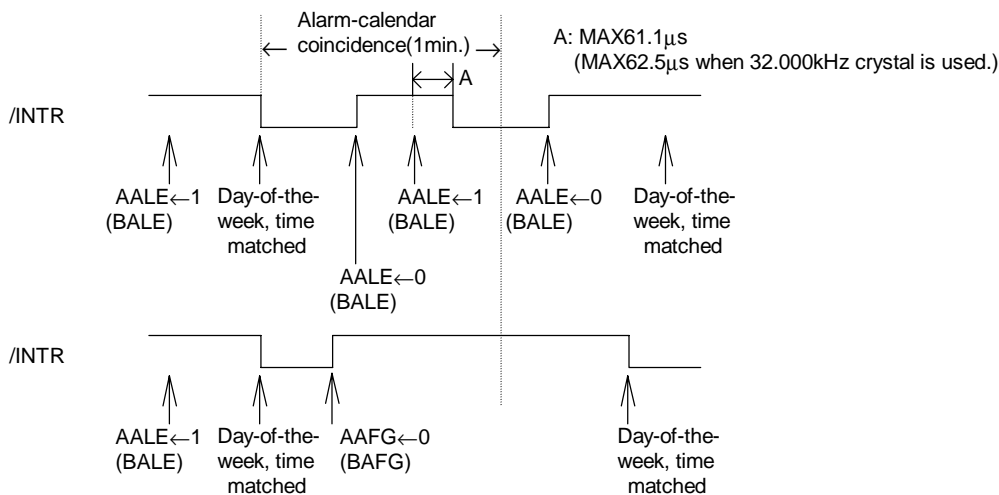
Alarm-calendar coincidence(1min.)

A: MAX61.1μs (MAX62.5μs when 32.000kHz crystal is used.)

A

/INTR

AALE←1 (BALE)

Day-of-the-week, time matched

AALE←0 (BALE)

AALE←1 (BALE)

AALE←0 (BALE)

Day-of-the-week, time matched

/INTR

AALE←1 (BALE)

Day-of-the-week, time matched

AAFG←0 (BAFG)

Day-of-the-week, time matched